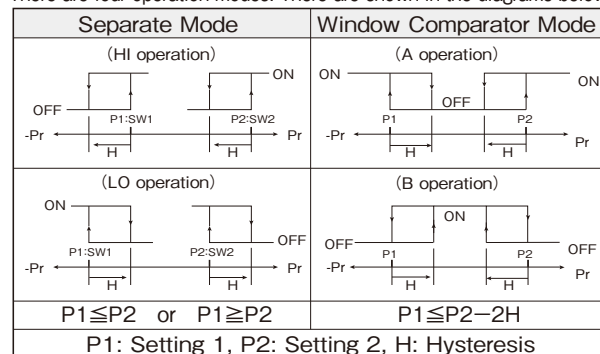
There are four operation modes. There are shown in the diagrams belo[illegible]

| Separate Mode | Window Comparator Mode |
|---|---|
| (HI operation) ON OFF P1:SW1 P2:SW2 -Pr Pr H H | (A operation) ON ON OFF P1 P2 -Pr Pr H H |
| (LO operation) ON OFF P1:SW1 P2:SW2 -Pr Pr H H | (B operation) ON OFF OFF P1 P2 -Pr Pr H H |
| P1≦P2 or P1≧P2 | P1≦P2−2H |

P1: Setting 1, P2: Setting 2, H: Hysteresis